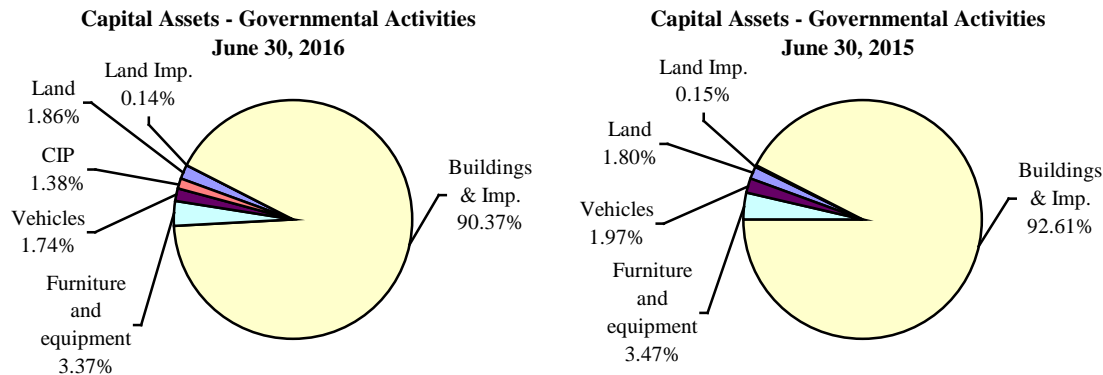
Capital Assets - Governmental Activities
June 30, 2016

Land Imp.
0.14%

Land
1.86%

CIP
1.38%

Vehicles
1.74%

Furniture and equipment
3.37%

Buildings & Imp.
90.37%

Capital Assets - Governmental Activities
June 30, 2015

Land Imp.
0.15%

Land
1.80%

Vehicles
1.97%

Furniture and equipment
3.47%

Buildings & Imp.
92.61%